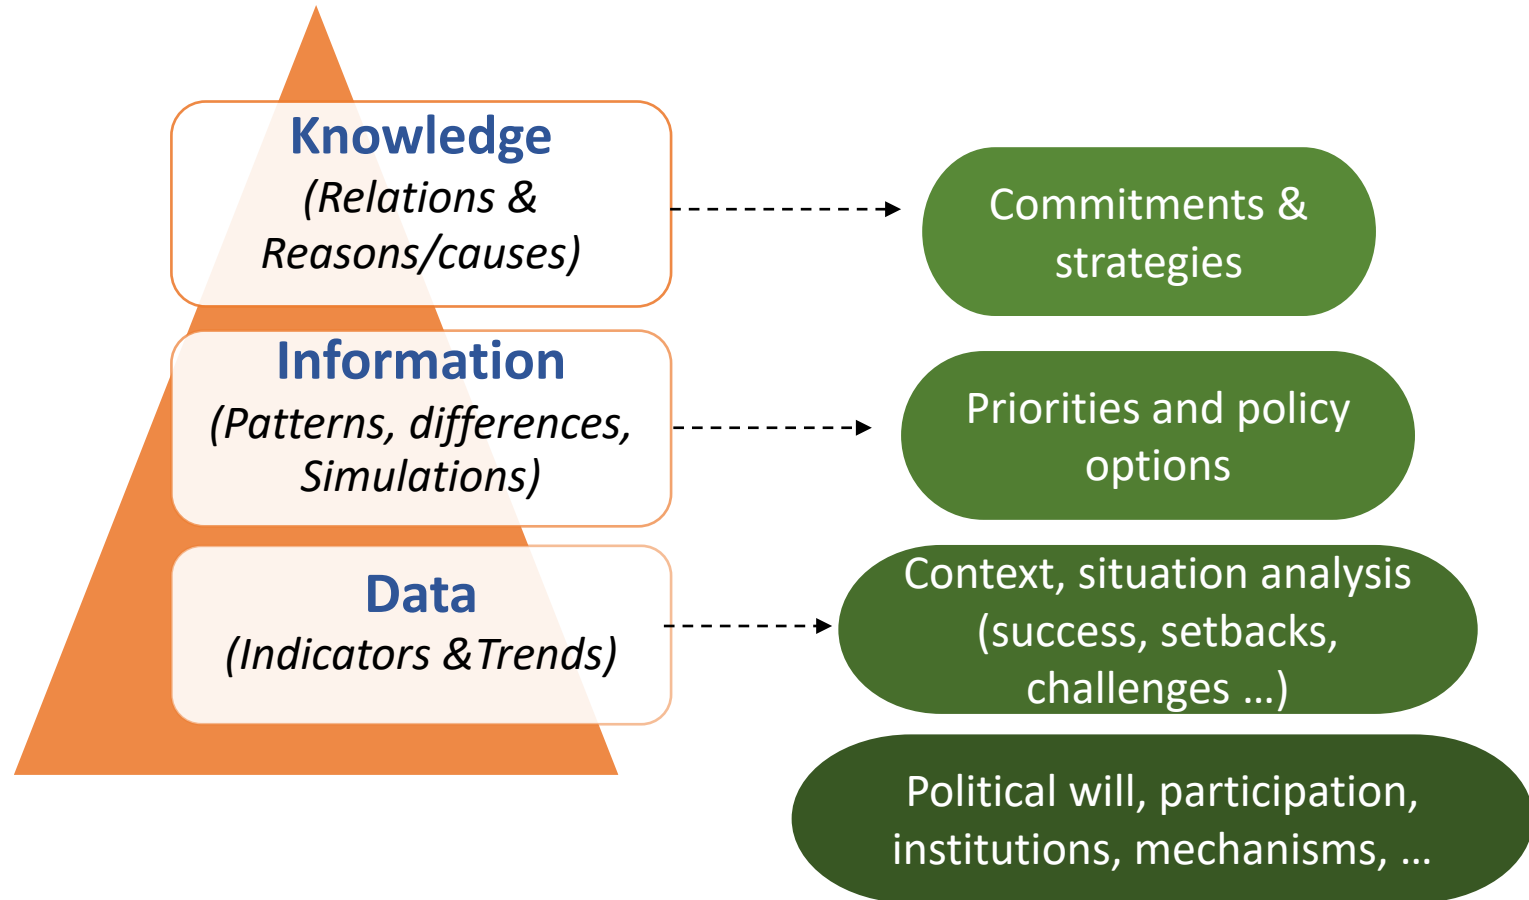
Knowledge
(Relations & Reasons/causes)

Commitments & strategies

Information
(Patterns, differences, Simulations)

Priorities and policy options

Data
(Indicators &Trends)

Context, situation analysis (success, setbacks, challenges …)

Political will, participation, institutions, mechanisms, …